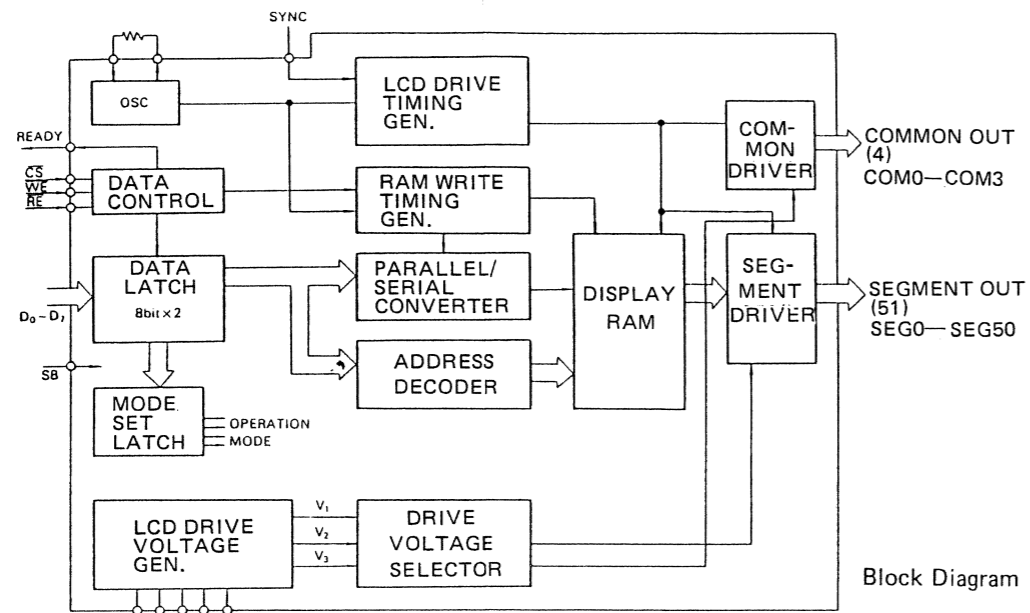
SYNC

OSC

LCD DRIVE TIMING GEN.

READY

$\overline{CS}$
$\overline{WE}$
$\overline{RE}$

DATA CONTROL

RAM WRITE TIMING GEN.

COM-MON DRIVER

COMMON OUT (4)
COM0—COM3

DATA LATCH
8bit × 2

$D_0 - D_7$

PARALLEL/ SERIAL CONVERTER

DISPLAY RAM

SEG-MENT DRIVER

SEGMENT OUT (51)
SEG0—SEG50

ADDRESS DECODER

SB

MODE SET LATCH

OPERATION
MODE

LCD DRIVE VOLTAGE GEN.

$V_1$
$V_2$
$V_3$

DRIVE VOLTAGE SELECTOR

Block Diagram